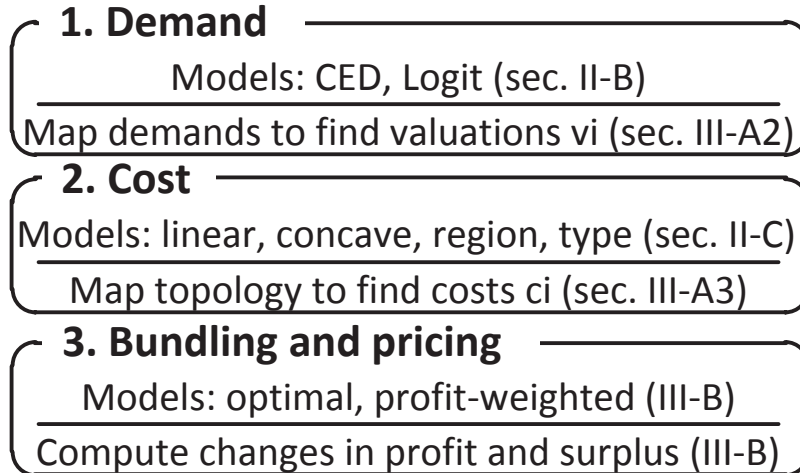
1. Demand

Models: CED, Logit (sec. II-B)

Map demands to find valuations vi (sec. III-A2)

2. Cost

Models: linear, concave, region, type (sec. II-C)

Map topology to find costs ci (sec. III-A3)

3. Bundling and pricing

Models: optimal, profit-weighted (III-B)

Compute changes in profit and surplus (III-B)